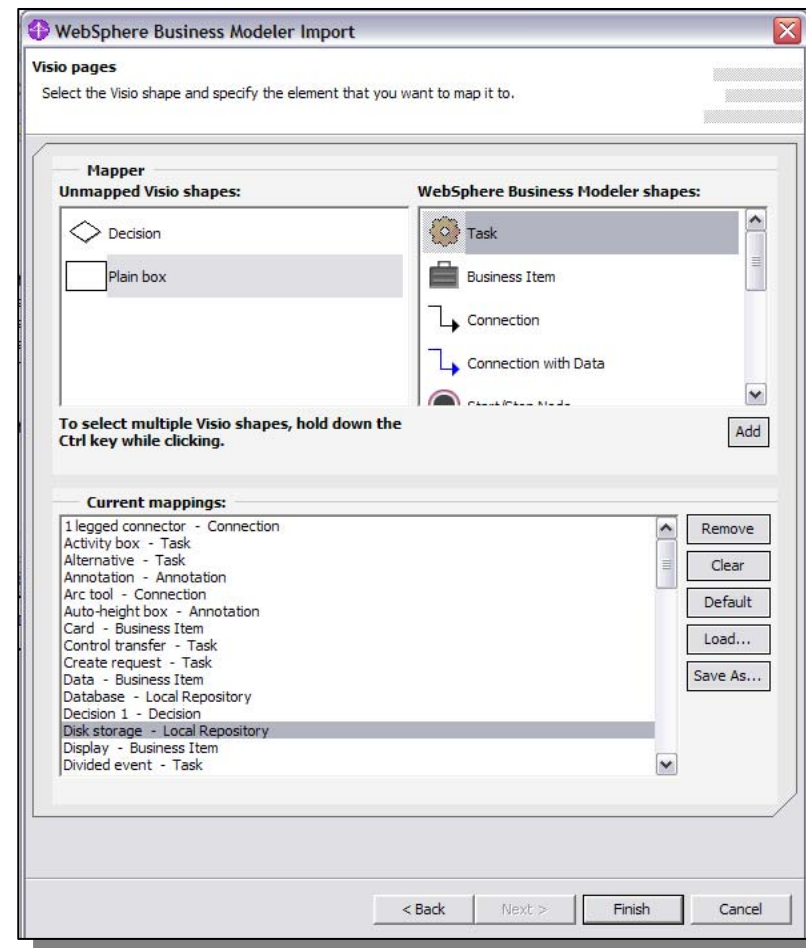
WebSphere Business Modeler Import

Visio pages

Select the Visio shape and specify the element that you want to map it to.

Mapper

Unmapped Visio shapes:

Decision

Plain box

WebSphere Business Modeler shapes:

Task

Business Item

Connection

Connection with Data

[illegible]

To select multiple Visio shapes, hold down the Ctrl key while clicking.

Add

Current mappings:

1 legged connector - Connection
Activity box - Task
Alternative - Task
Annotation - Annotation
Arc tool - Connection
Auto-height box - Annotation
Card - Business Item
Control transfer - Task
Create request - Task
Data - Business Item
Database - Local Repository
Decision 1 - Decision
Disk storage - Local Repository
Display - Business Item
Divided event - Task

Remove

Clear

Default

Load...

Save As...

< Back

Next >

Finish

Cancel